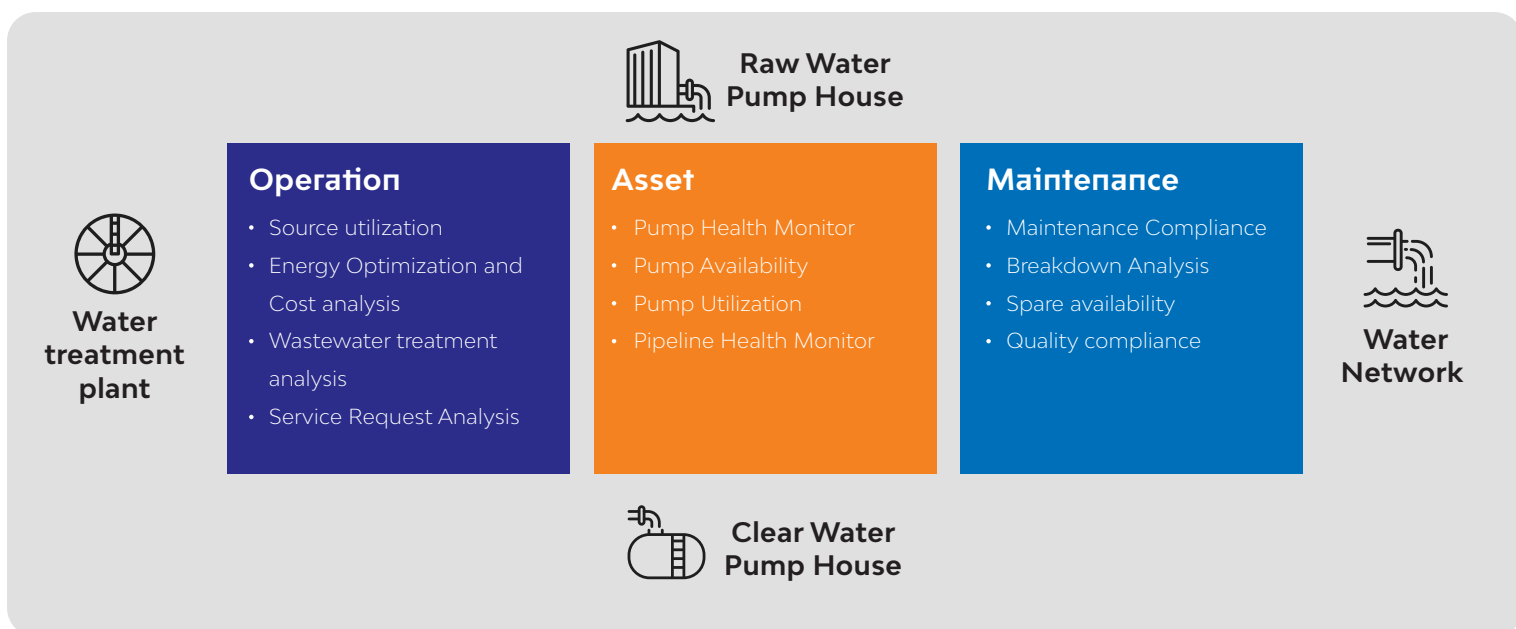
Raw Water Pump House

Water treatment plant

Operation
- Source utilization
- Energy Optimization and Cost analysis
- Wastewater treatment analysis
- Service Request Analysis

Asset
- Pump Health Monitor
- Pump Availability
- Pump Utilization
- Pipeline Health Monitor

Maintenance
- Maintenance Compliance
- Breakdown Analysis
- Spare availability
- Quality compliance

Water Network

Clear Water Pump House